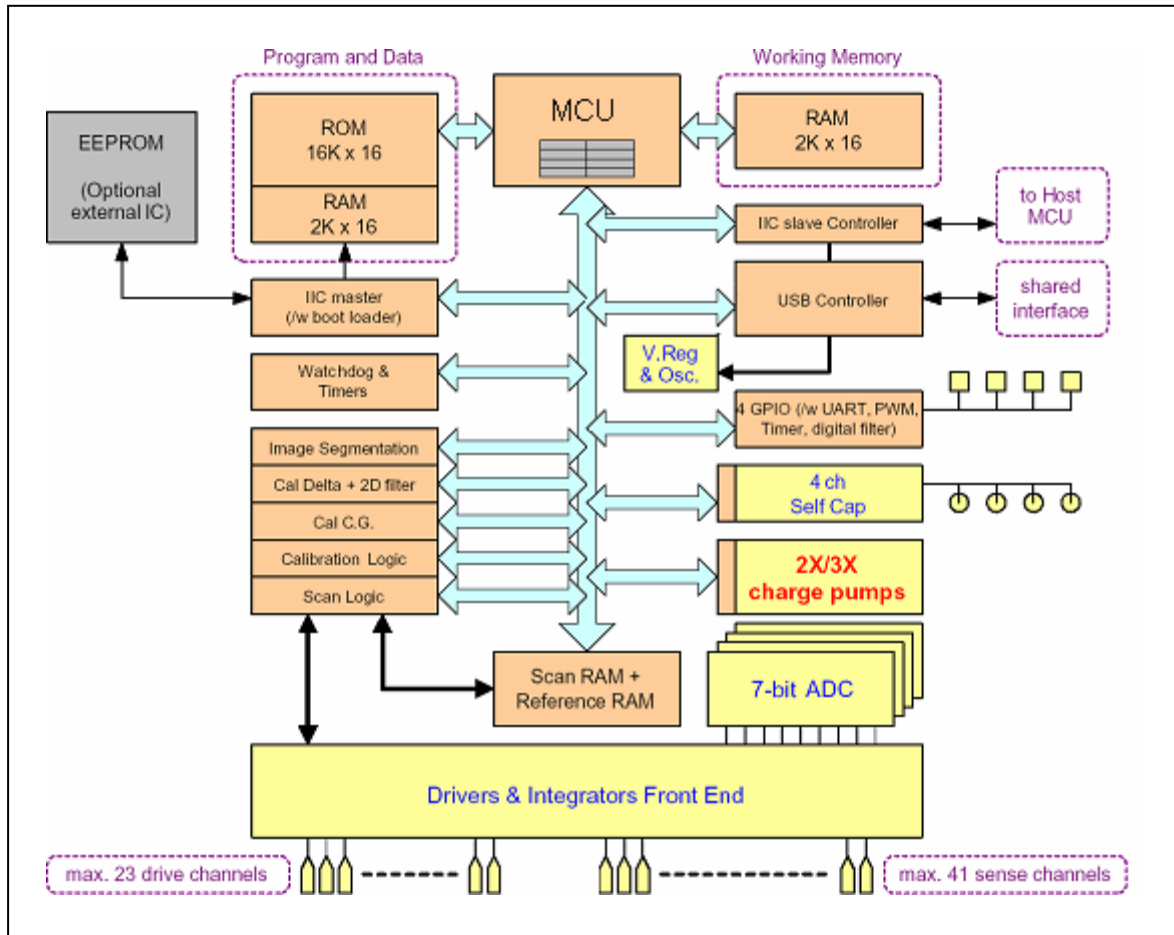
Program and Data

Working Memory

EEPROM

(Optional external IC)

ROM
16K x 16

RAM
2K x 16

MCU

RAM
2K x 16

IIC slave Controller

to Host MCU

IIC master
(/w boot loader)

USB Controller

shared interface

V.Reg & Osc.

Watchdog & Timers

4 GPIO (/w UART, PWM, Timer, digital filter)

Image Segmentation

Cal Delta + 2D filter

Cal C.G.

Calibration Logic

Scan Logic

4 ch
Self Cap

2X/3X
charge pumps

Scan RAM +
Reference RAM

7-bit ADC

Drivers & Integrators Front End

max. 23 drive channels

max. 41 sense channels